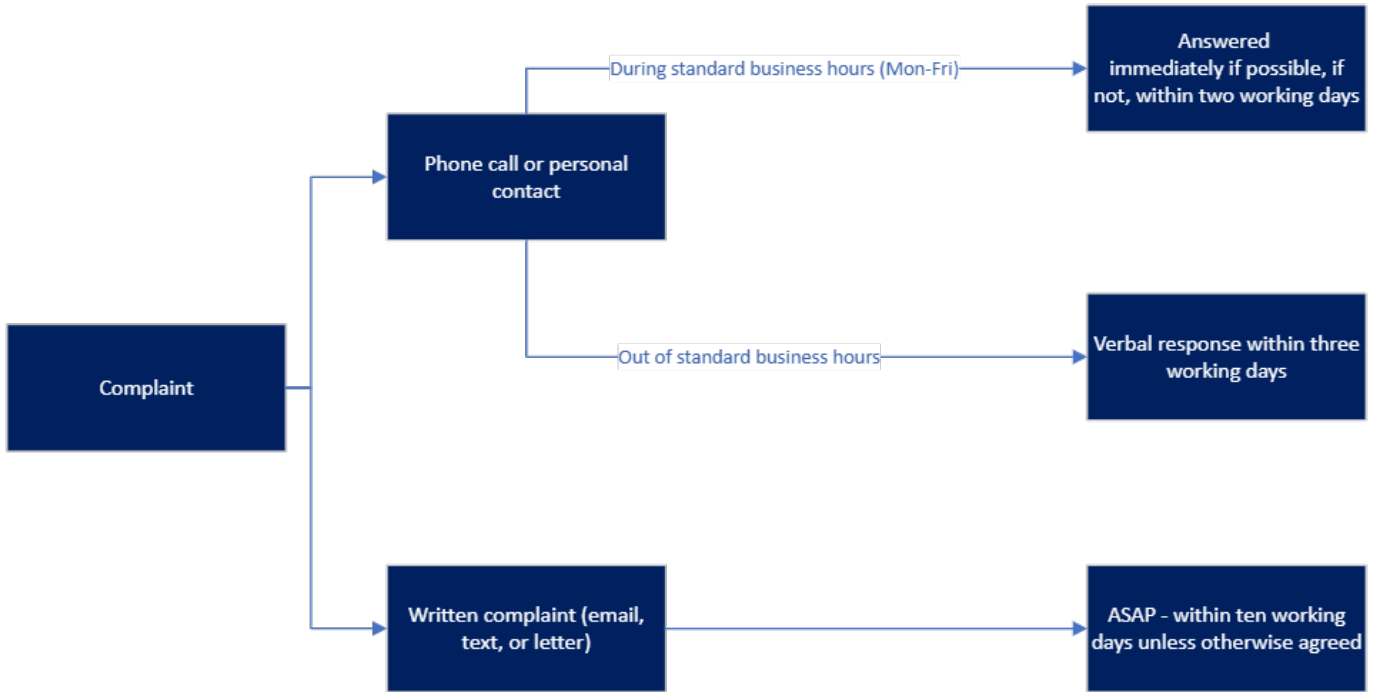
Complaint

Phone call or personal contact

During standard business hours (Mon-Fri)

Answered immediately if possible, if not, within two working days

Out of standard business hours

Verbal response within three working days

Written complaint (email, text, or letter)

ASAP - within ten working days unless otherwise agreed